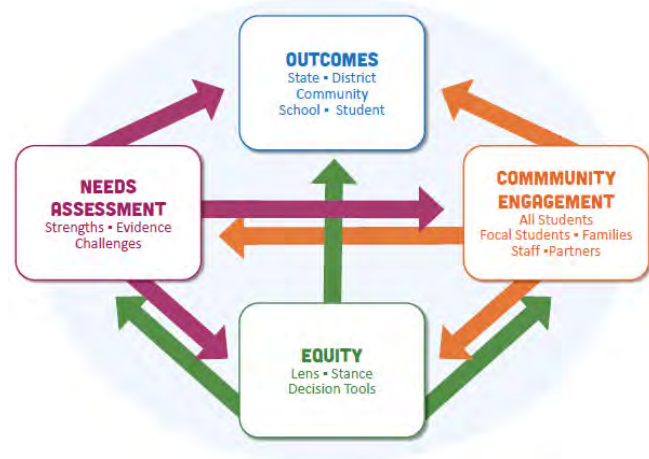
OUTCOMES
State • District
Community
School • Student

NEEDS ASSESSMENT
Strengths • Evidence
Challenges

COMMMUNITY ENGAGEMENT
All Students
Focal Students • Families
Staff •Partners

EQUITY
Lens • Stance
Decision Tools